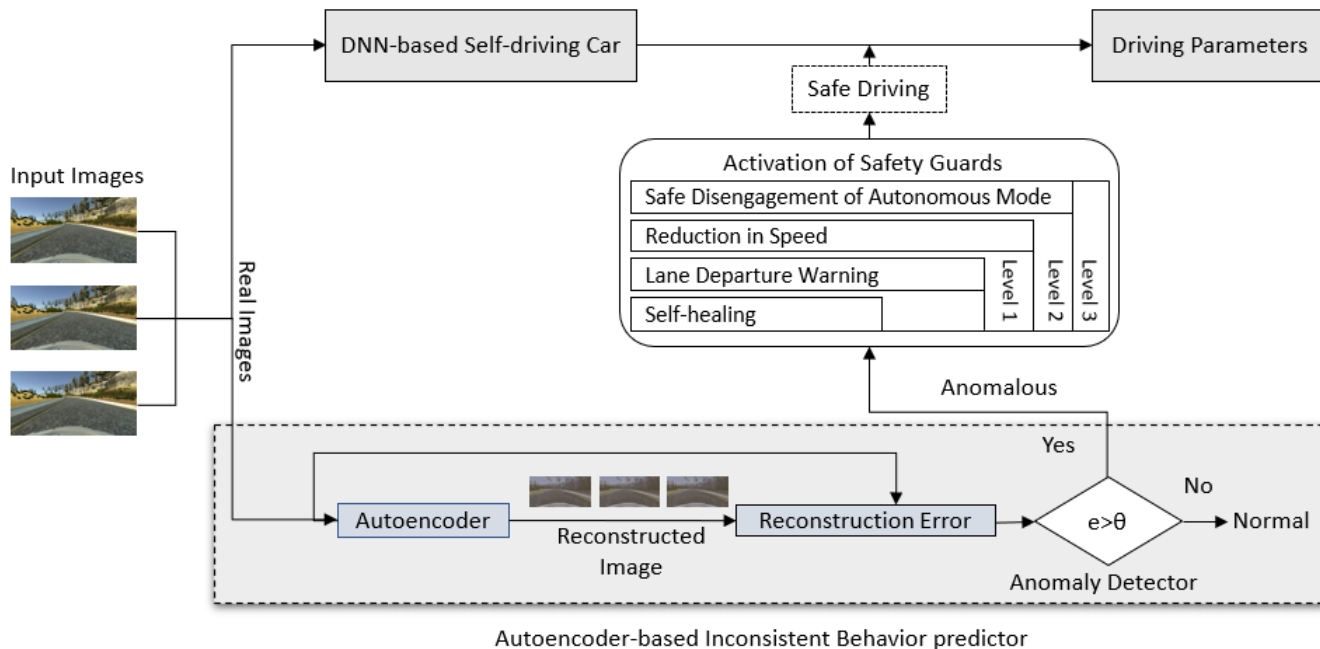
DNN-based Self-driving Car

Driving Parameters

Safe Driving

Input Images

Real Images

Activation of Safety Guards

Safe Disengagement of Autonomous Mode

Reduction in Speed

Lane Departure Warning

Self-healing

Level 1

Level 2

Level 3

Anomalous

Yes

No

Autoencoder

Reconstruction Error

$e>\theta$

Normal

Reconstructed Image

Anomaly Detector

Autoencoder-based Inconsistent Behavior predictor